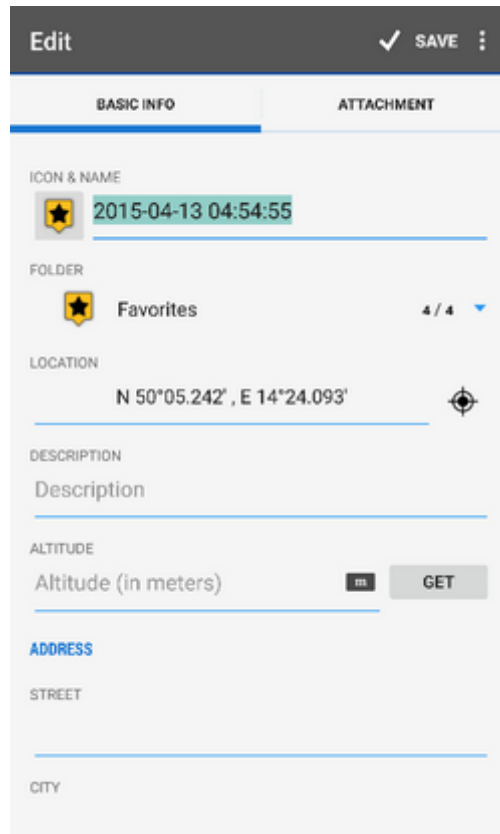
Edit

SAVE

BASIC INFO

ATTACHMENT

ICON & NAME

2015-04-13 04:54:55

FOLDER

Favorites

4 / 4

LOCATION

N 50°05.242' , E 14°24.093'

DESCRIPTION

Description

ALTITUDE

Altitude (in meters)

m

GET

ADDRESS

STREET

CITY